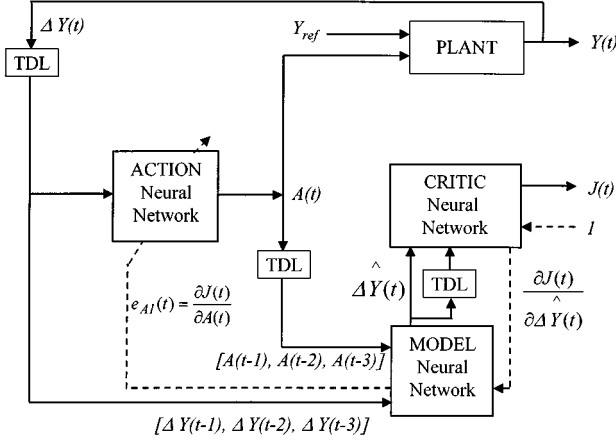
$\Delta Y(t)$

TDL

$Y_{ref}$

PLANT

$Y(t)$

ACTION Neural Network

$A(t)$

CRITIC Neural Network

$J(t)$

1

TDL

$\hat{\Delta Y}(t)$

TDL

$\frac{\partial J(t)}{\partial \hat{\Delta Y}(t)}$

$e_{A1}(t) = \frac{\partial J(t)}{\partial A(t)}$

$[A(t-1), A(t-2), A(t-3)]$

MODEL Neural Network

$[\Delta Y(t-1), \Delta Y(t-2), \Delta Y(t-3)]$